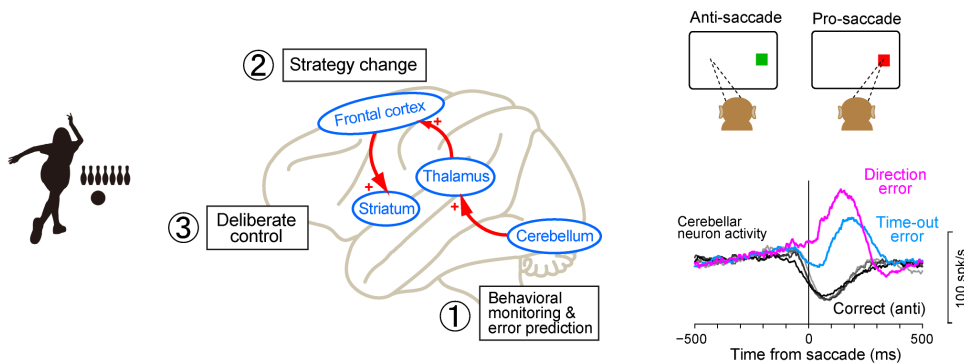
② Strategy change

Frontal cortex

Thalamus

Striatum

Cerebellum

③ Deliberate control

① Behavioral monitoring & error prediction

Anti-saccade

Pro-saccade

Cerebellar neuron activity

Direction error

Time-out error

Correct (anti)

100 spk/s

−500

0

500

Time from saccade (ms)